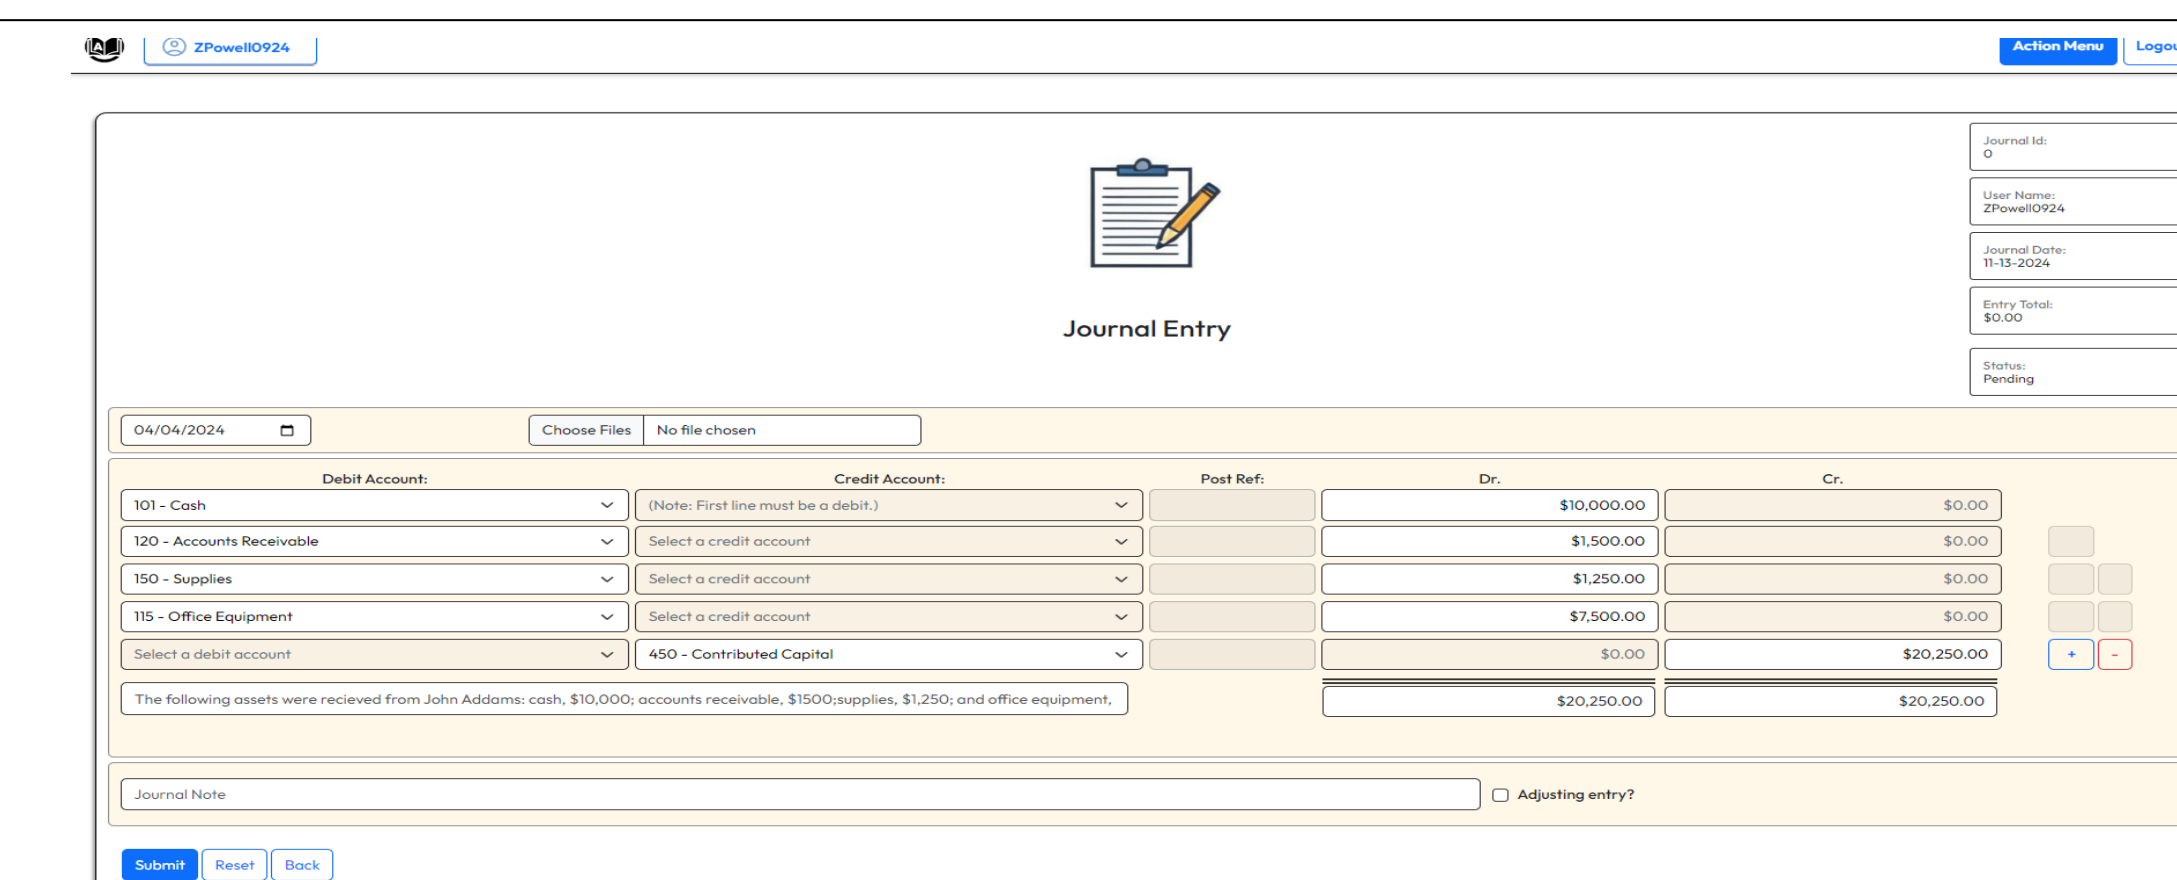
ZPowell0924

Action Menu

Logou

Journal Id:
0

User Name:
ZPowell0924

Journal Date:
11-13-2024

Entry Total:
$0.00

Status:
Pending

Journal Entry

04/04/2024

Choose Files No file chosen

| Debit Account: | Credit Account: | Post Ref: | Dr. | Cr. |
|---|---|---|---|---|
| 101 - Cash | (Note: First line must be a debit.) | | $10,000.00 | $0.00 |
| 120 - Accounts Receivable | Select a credit account | | $1,500.00 | $0.00 |
| 150 - Supplies | Select a credit account | | $1,250.00 | $0.00 |
| 115 - Office Equipment | Select a credit account | | $7,500.00 | $0.00 |
| Select a debit account | 450 - Contributed Capital | | $0.00 | $20,250.00 |

+ -

The following assets were recieved from John Addams: cash, $10,000; accounts receivable, $1500;supplies, $1,250; and office equipment,

$20,250.00 $20,250.00

Journal Note

Adjusting entry?

Submit Reset Back